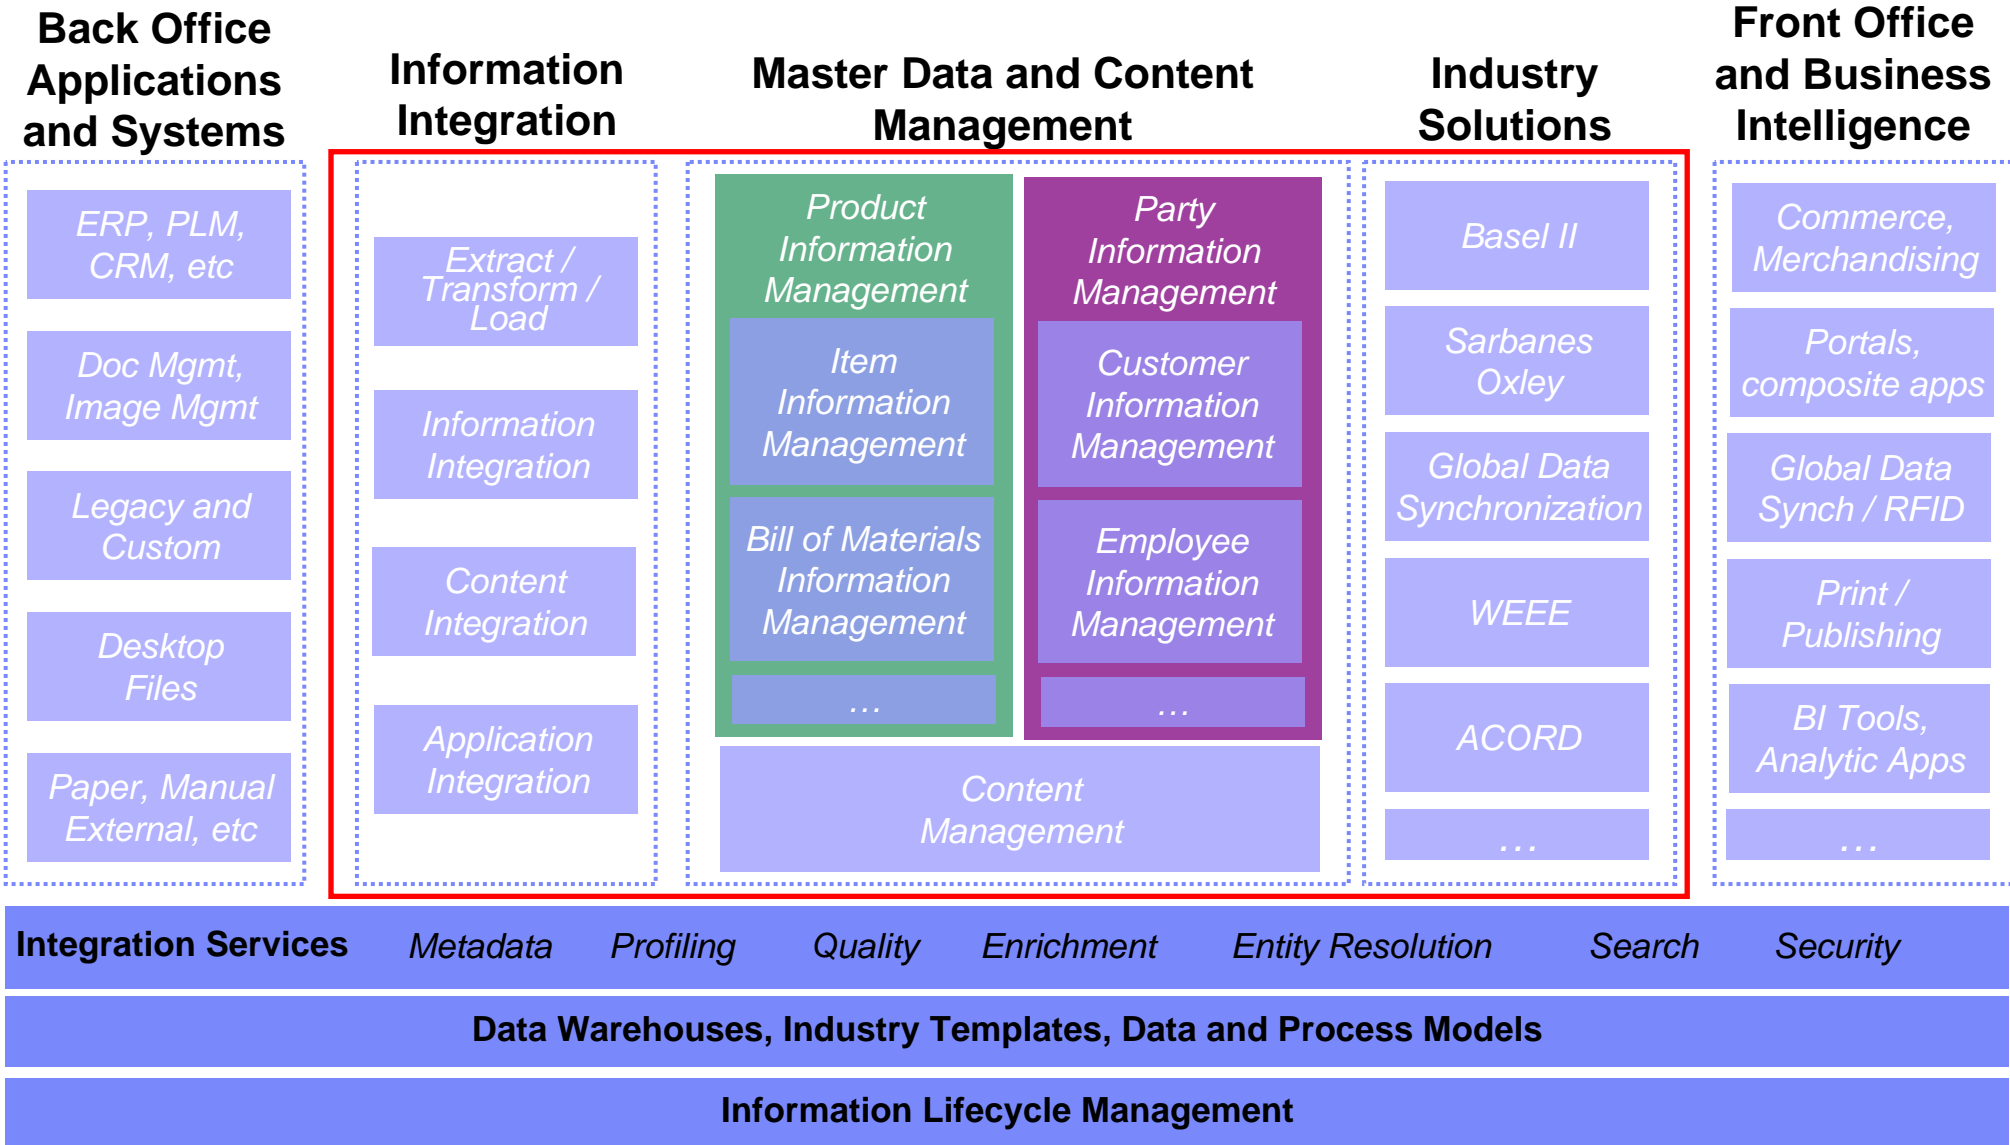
Back Office Applications and Systems

ERP, PLM, CRM, etc

Doc Mgmt, Image Mgmt

Legacy and Custom

Desktop Files

Paper, Manual External, etc

Information Integration

Extract / Transform / Load

Information Integration

Content Integration

Application Integration

Master Data and Content Management

Product Information Management

Item Information Management

Bill of Materials Information Management

…

Party Information Management

Customer Information Management

Employee Information Management

…

Content Management

Industry Solutions

Basel II

Sarbanes Oxley

Global Data Synchronization

WEEE

ACORD

…

Front Office and Business Intelligence

Commerce, Merchandising

Portals, composite apps

Global Data Synch / RFID

Print / Publishing

BI Tools, Analytic Apps

…

Integration Services Metadata Profiling Quality Enrichment Entity Resolution Search Security

Data Warehouses, Industry Templates, Data and Process Models

Information Lifecycle Management